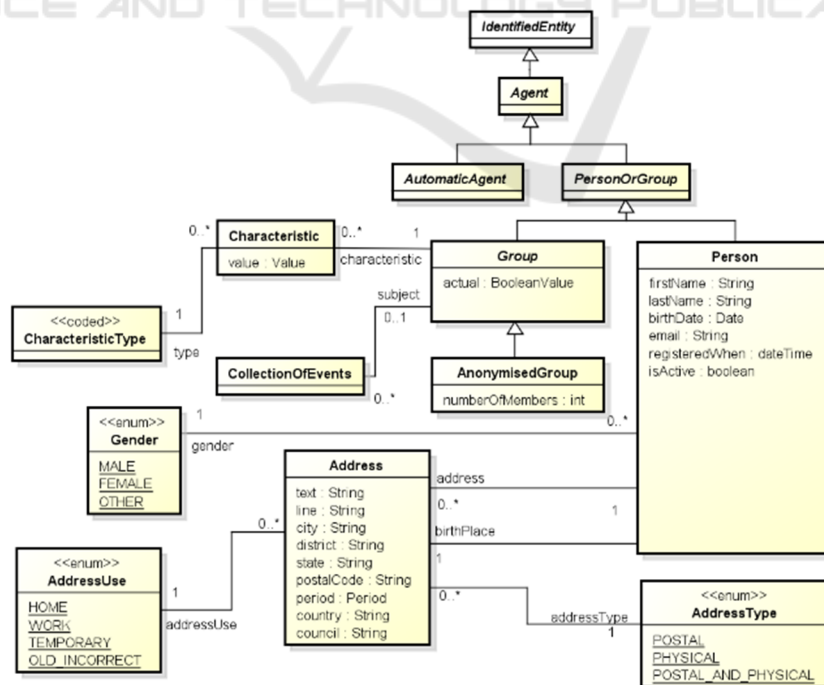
CE AND TECHNOLOGY PUBLICA

IdentifiedEntity

Agent

AutomaticAgent

PersonOrGroup

0..*

Characteristic

value : Value

0..*

1

characteristic

Group

actual : BooleanValue

Person

firstName : String
lastName : String
birthDate : Date
email : String
registeredWhen : dateTime
isActive : boolean

<<coded>>
CharacteristicType

1

type

subject

0..1

CollectionOfEvents

0..*

AnonymisedGroup

numberOfMembers : int

<<enum>>
Gender

MALE
FEMALE
OTHER

1

gender

0..*

Address

text : String
line : String
city : String
district : String
state : String
postalCode : String
period : Period
country : String
council : String

address

0..*

1

birthPlace

1

0..*

<<enum>>
AddressUse

HOME
WORK
TEMPORARY
OLD_INCORRECT

1

addressUse

0..*

addressType

1

<<enum>>
AddressType

POSTAL
PHYSICAL
POSTAL_AND_PHYSICAL